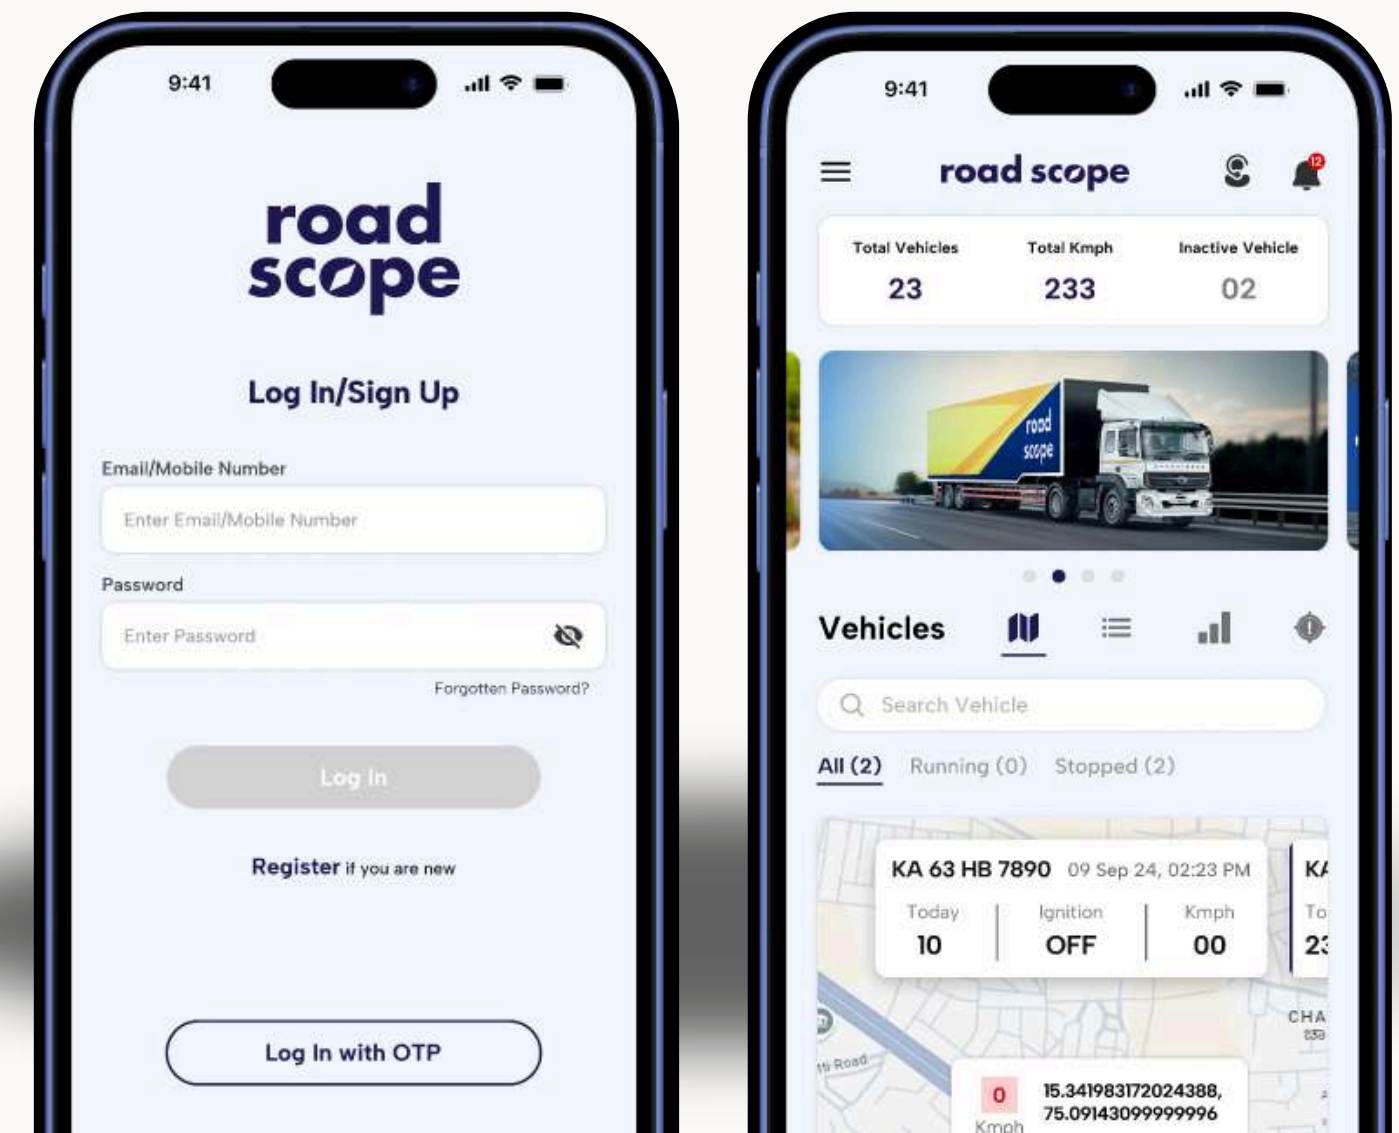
9:41

road scope

Log In/Sign Up

Email/Mobile Number

Enter Email/Mobile Number

Password

Enter Password

Forgotten Password?

Log In

Register if you are new

Log In with OTP

9:41

road scope

12

| Total Vehicles | Total Kmph | Inactive Vehicle |
|---|---|---|
| 23 | 233 | 02 |

road scope

Vehicles

Search Vehicle

All (2) Running (0) Stopped (2)

KA 63 HB 7890 09 Sep 24, 02:23 PM

| Today | Ignition | Kmph |
|---|---|---|
| 10 | OFF | 00 |

KA

To

23

CHA

Road

0 Kmph

15.341983172024388, 75.09143099999996